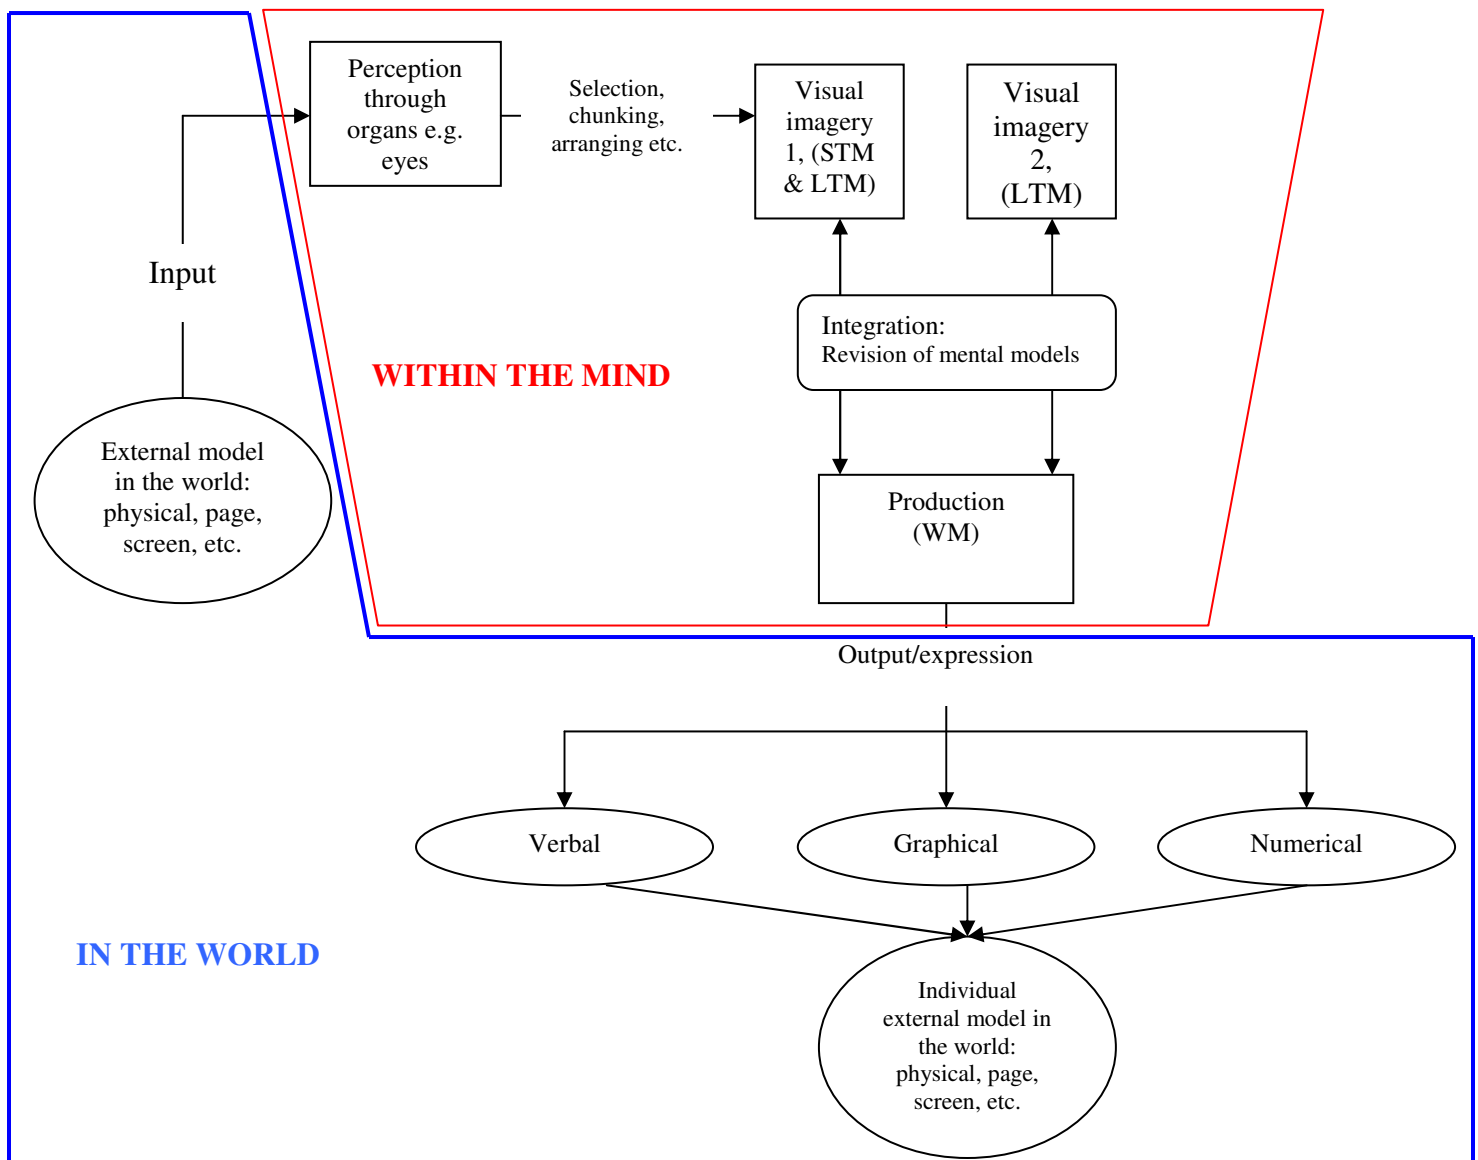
Perception through organs e.g. eyes

Selection, chunking, arranging etc.

Visual imagery 1, (STM & LTM)

Visual imagery 2, (LTM)

Input

Integration:
Revision of mental models

WITHIN THE MIND

External model in the world: physical, page, screen, etc.

Production (WM)

Output/expression

Verbal

Graphical

Numerical

IN THE WORLD

Individual external model in the world: physical, page, screen, etc.